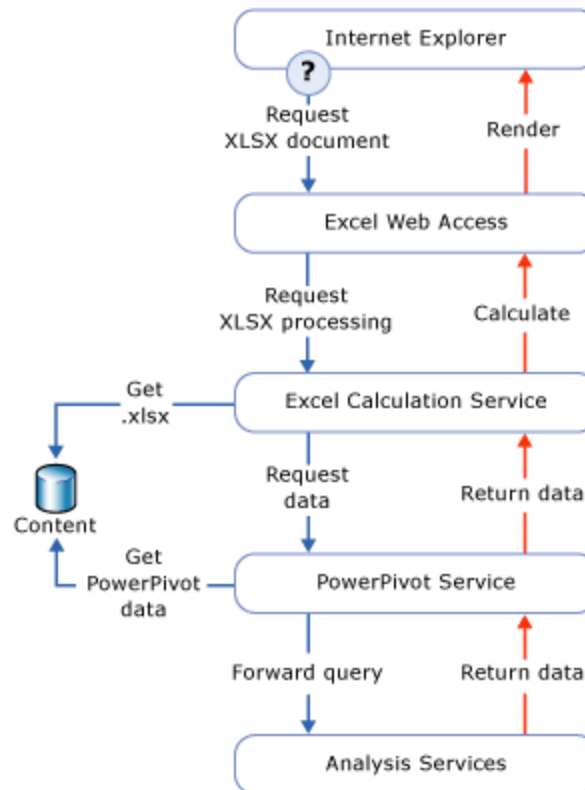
Internet Explorer

?

Request XLSX document

Render

Excel Web Access

Request XLSX processing

Calculate

Get .xlsx

Excel Calculation Service

Content

Request data

Return data

Get PowerPivot data

PowerPivot Service

Forward query

Return data

Analysis Services